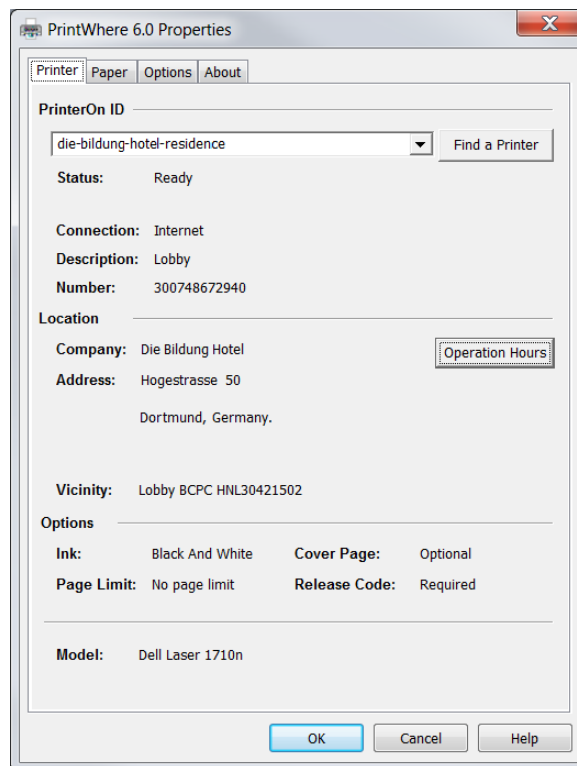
PrintWhere 6.0 Properties

Printer | Paper | Options | About

PrinterOn ID

die-bildung-hotel-residence

Find a Printer

Status: Ready

Connection: Internet

Description: Lobby

Number: 300748672940

Location

Company: Die Bildung Hotel

Operation Hours

Address: Hogestrasse 50

Dortmund, Germany.

Vicinity: Lobby BCPC HNL30421502

Options

Ink: Black And White

Cover Page: Optional

Page Limit: No page limit

Release Code: Required

Model: Dell Laser 1710n

OK

Cancel

Help